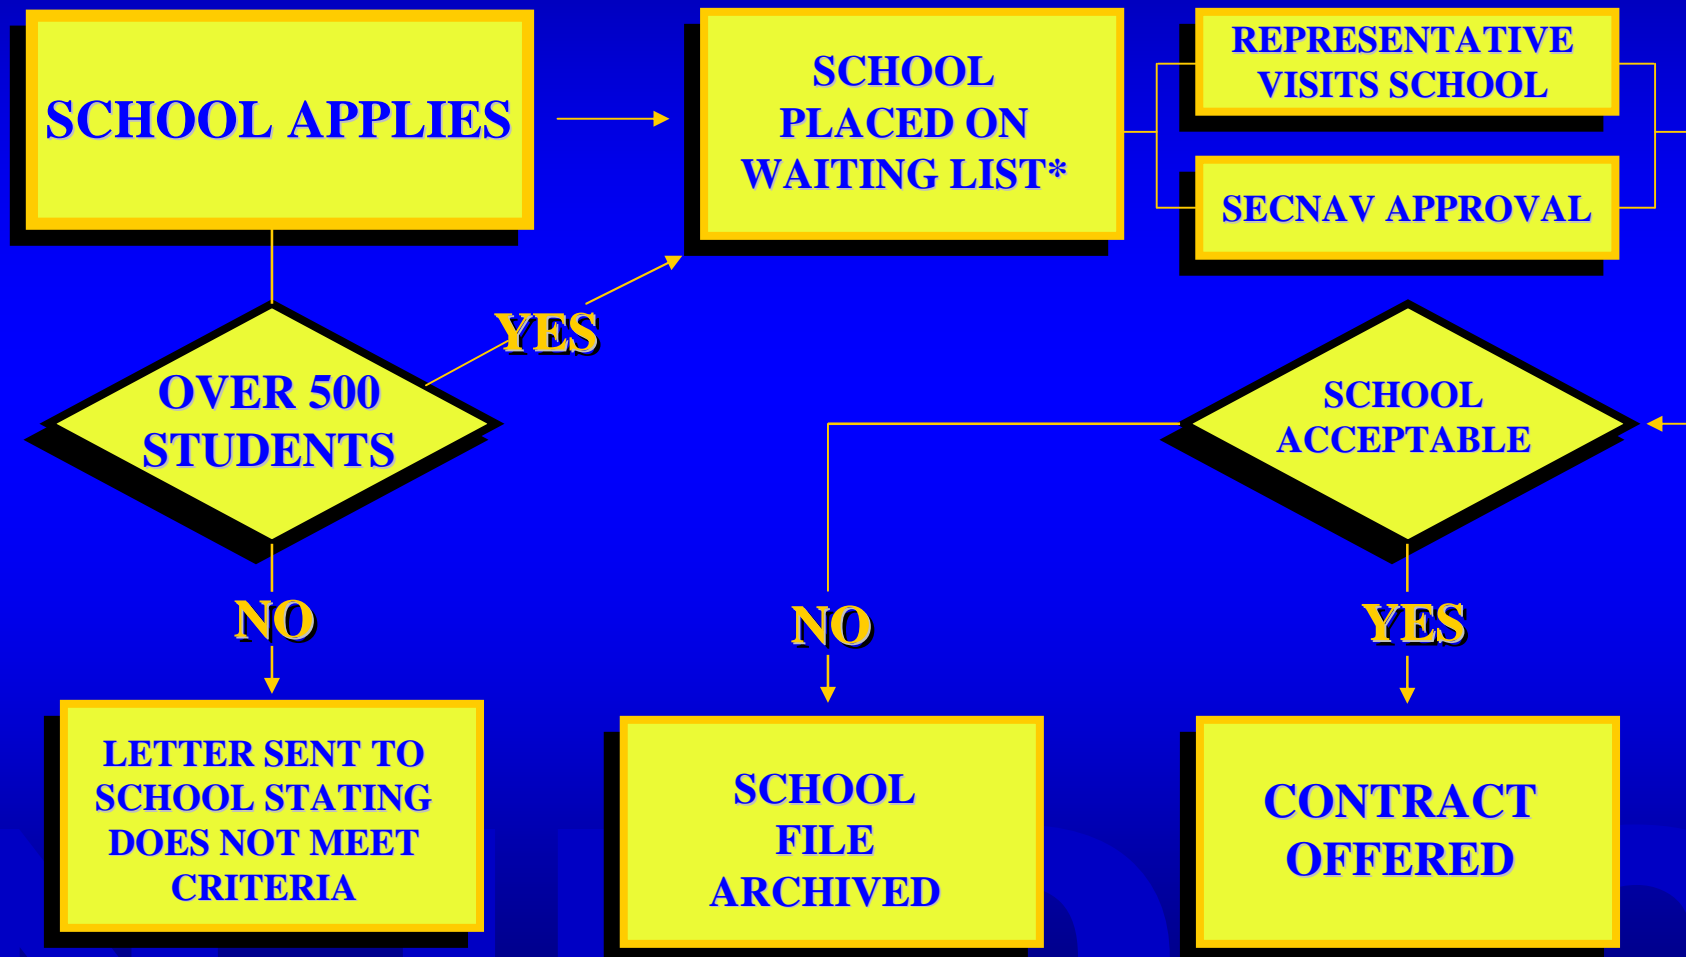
SCHOOL APPLIES

SCHOOL PLACED ON WAITING LIST*

REPRESENTATIVE VISITS SCHOOL

SECNAV APPROVAL

YES

OVER 500 STUDENTS

SCHOOL ACCEPTABLE

NO

NO

YES

LETTER SENT TO SCHOOL STATING DOES NOT MEET CRITERIA

SCHOOL FILE ARCHIVED

CONTRACT OFFERED